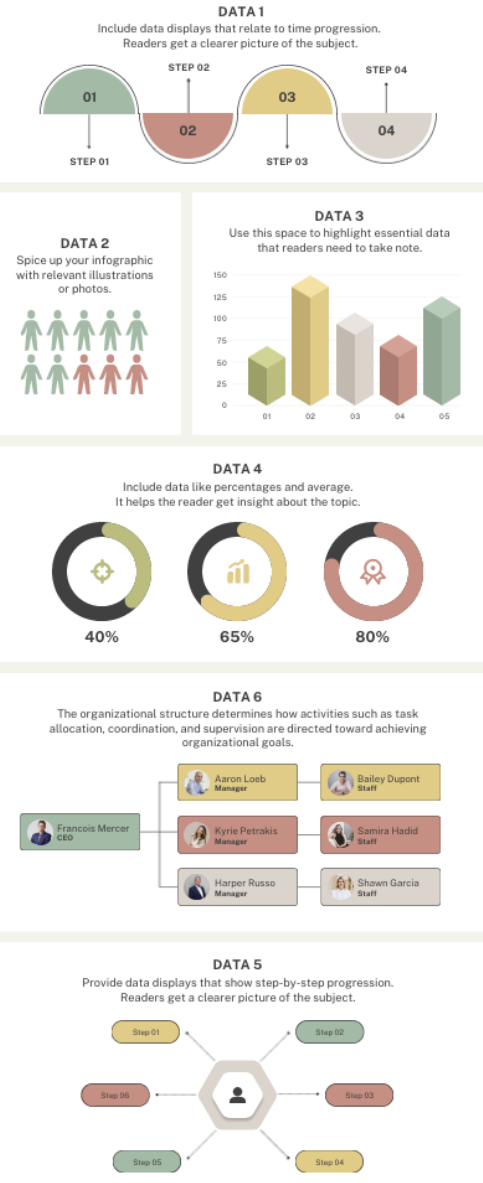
DATA 1
Include data displays that relate to time progression. Readers get a clearer picture of the subject.

STEP 02
STEP 04
01
02
03
04
STEP 01
STEP 03

DATA 2
Spice up your infographic with relevant illustrations or photos.

DATA 3
Use this space to highlight essential data that readers need to take note.

150
125
100
75
50
25
0
01
02
03
04
05

DATA 4
Include data like percentages and average. It helps the reader get insight about the topic.

40%
65%
80%

DATA 6
The organizational structure determines how activities such as task allocation, coordination, and supervision are directed toward achieving organizational goals.

Aaron Loeb
Manager
Bailey Dupont
Staff
Francois Mercer
CEO
Kyrie Petrakis
Manager
Samira Hadid
Staff
Harper Russo
Manager
Shawn Garcia
Staff

DATA 5
Provide data displays that show step-by-step progression. Readers get a clearer picture of the subject.

Step 01
Step 02
Step 06
Step 03
Step 05
Step 04